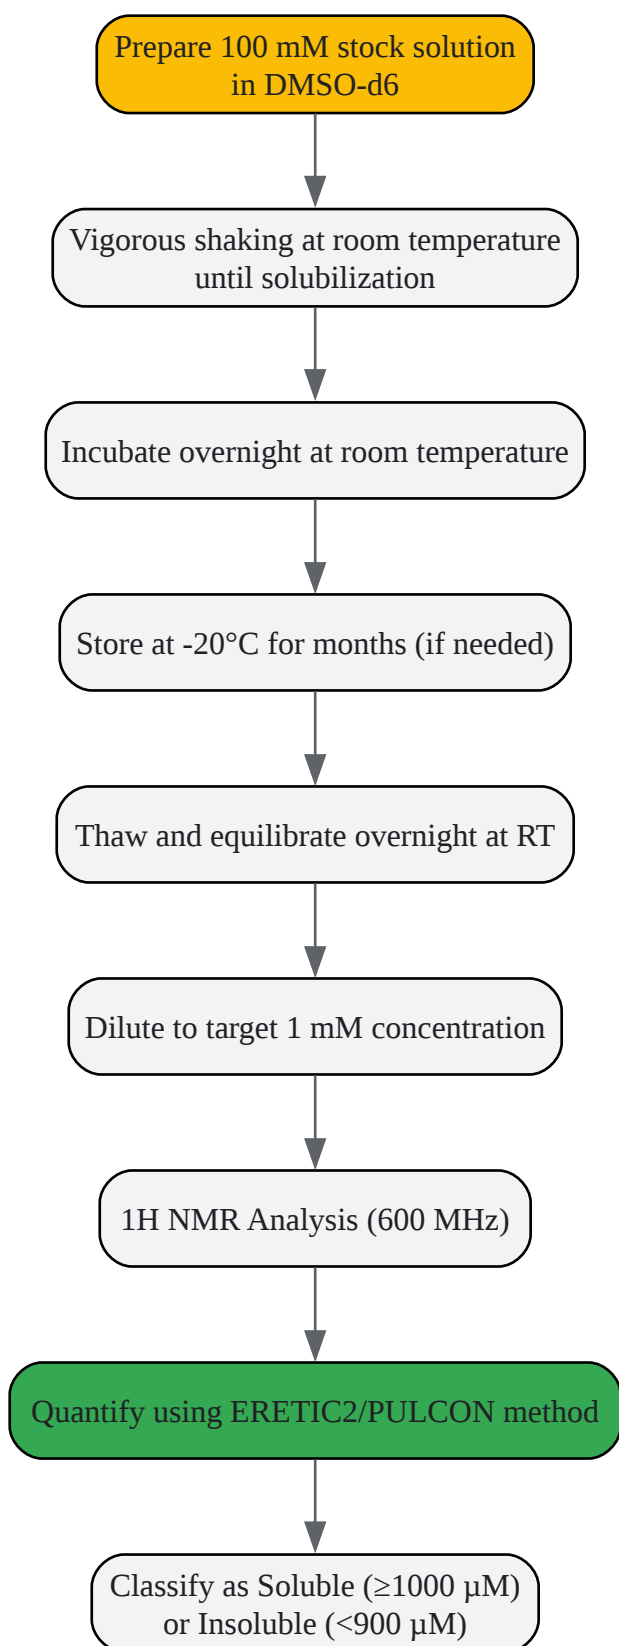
Prepare 100 mM stock solution in DMSO-d6

Vigorous shaking at room temperature until solubilization

Incubate overnight at room temperature

Store at -20°C for months (if needed)

Thaw and equilibrate overnight at RT

Dilute to target 1 mM concentration

1H NMR Analysis (600 MHz)

Quantify using ERETIC2/PULCON method

Classify as Soluble (≥1000 μM) or Insoluble (<900 μM)